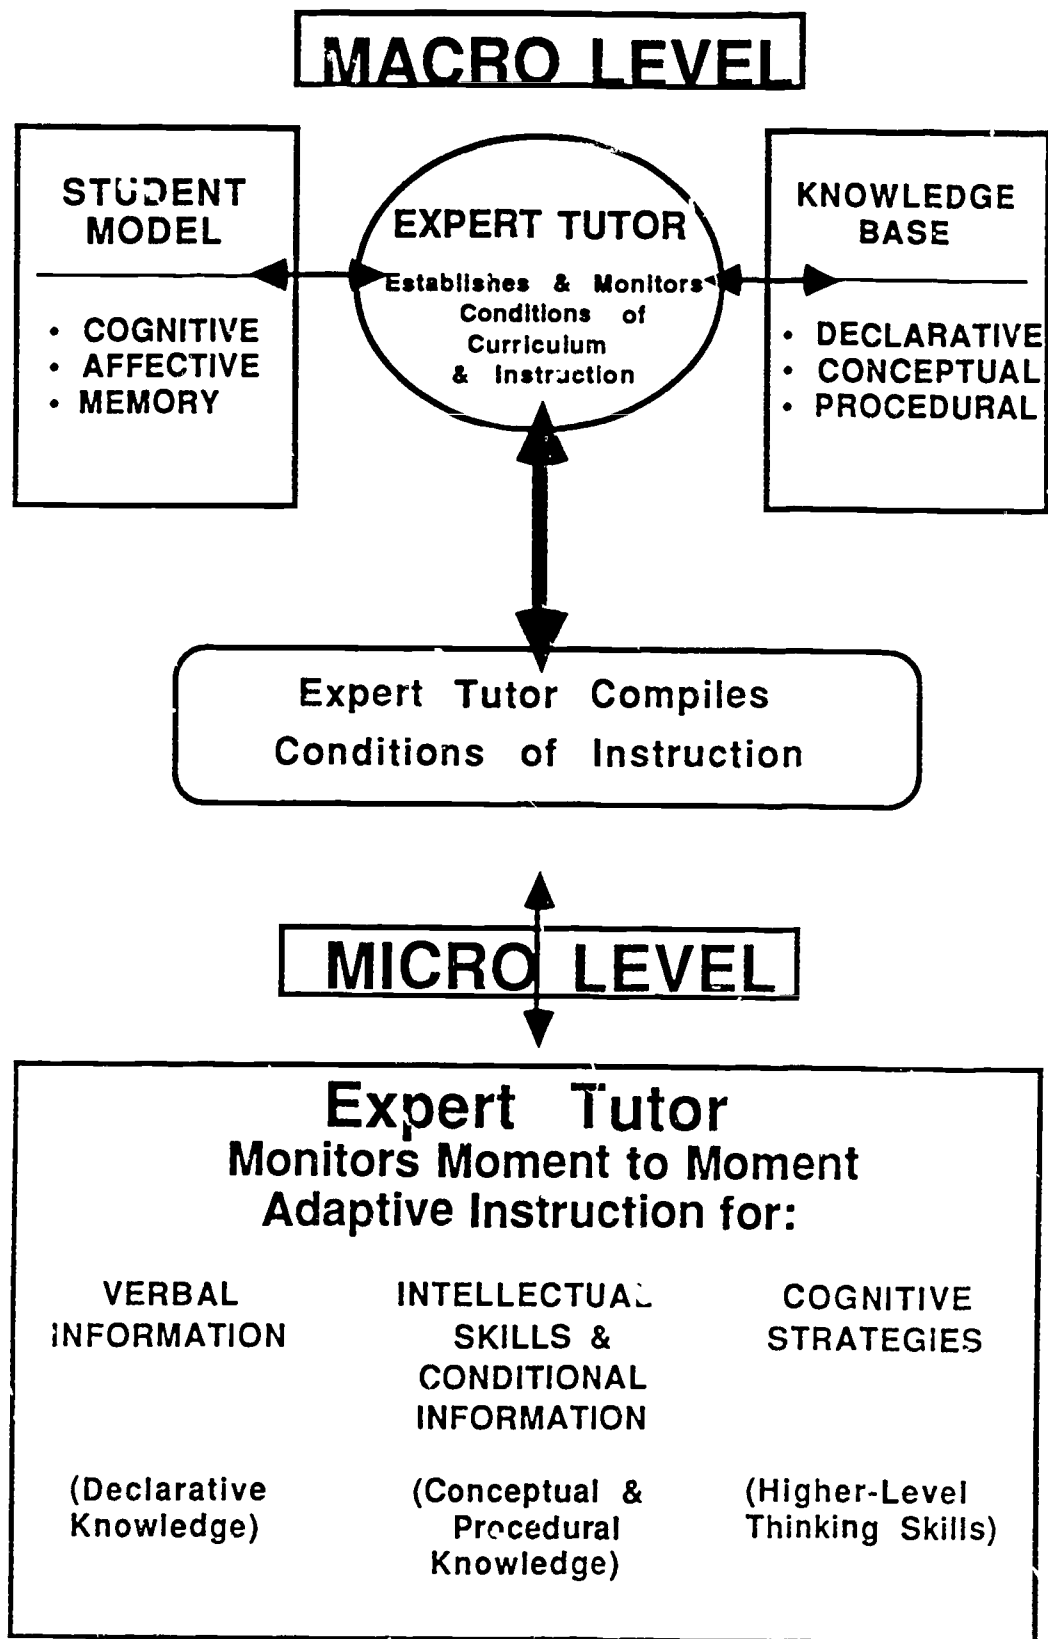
MACRO LEVEL

STUDENT MODEL

• COGNITIVE
• AFFECTIVE
• MEMORY

EXPERT TUTOR

Establishes & Monitors Conditions of Curriculum & Instruction

KNOWLEDGE BASE

• DECLARATIVE
• CONCEPTUAL
• PROCEDURAL

Expert Tutor Compiles Conditions of Instruction

MICRO LEVEL

Expert Tutor
Monitors Moment to Moment Adaptive Instruction for:

VERBAL INFORMATION

(Declarative Knowledge)

INTELLECTUAL SKILLS & CONDITIONAL INFORMATION

(Conceptual & Procedural Knowledge)

COGNITIVE STRATEGIES

(Higher-Level Thinking Skills)